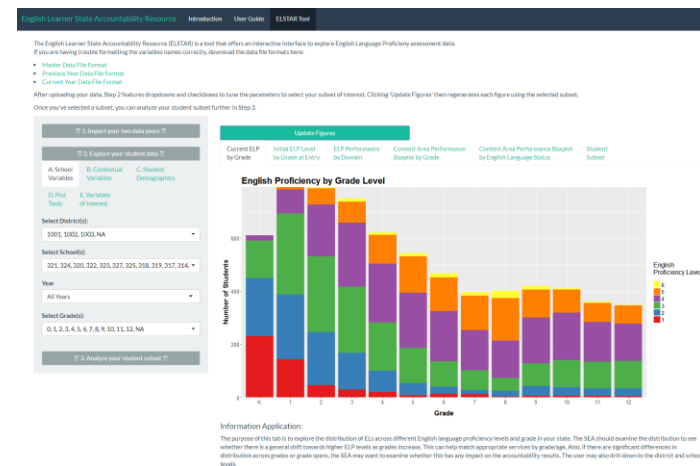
English Learner State Accountability Resource | Introduction | User Guide | ELSTAR Tool

The English Learner State Accountability Resource (ELSTAR) is a tool that offers an interactive interface to explore English Language Proficiency assessment data. If you are having trouble formatting the variables names correctly, download the data file formats here:

Master Data File Format
Previous Year Data File Format
Current Year Data File Format

After uploading your data, Step 2 features dropdowns and checkboxes to tune the parameters to select your subset of interest. Clicking 'Update Figures' then regenerates each figure using the selected subset.

Once you've selected a subset, you can analyze your student subset further in Step 3.

1. Import your two data years

2. Explore your student data

A. School Variables | B. Contextual Variables | C. Student Demographics
D. Plot Tools | E. Variables of Interest

Select District(s):
1001, 1002, 1003, NA

Select School(s):
321, 324, 320, 322, 323, 327, 325, 318, 319, 317, 314,

Year
All Years

Select Grade(s):
0, 1, 2, 3, 4, 5, 6, 7, 8, 9, 10, 11, 12, NA

3. Analyze your student subset

Update Figures

Current ELP by Grade | Initial ELP Level by Grade at Entry | ELP Performance by Domain | Content Area Performance Boxplot by Grade | Content Area Performance Boxplot by English Language Status | Student Subset

English Proficiency by Grade Level

Number of Students
600
400
200
0

K 1 2 3 4 5 6 7 8 9 10 11 12
Grade

English Proficiency Level
6
5
4
3
2
1

Information Application:

The purpose of this tab is to explore the distribution of ELs across different English language proficiency levels and grade in your state. The SEA should examine the distribution to see whether there is a general shift towards higher ELP levels as grades increase. This can help match appropriate services by grade/age. Also, if there are significant differences in distribution across grades or grade spans, the SEA may want to examine whether this has any impact on the accountability results. The user may also drill down to the district and school levels.